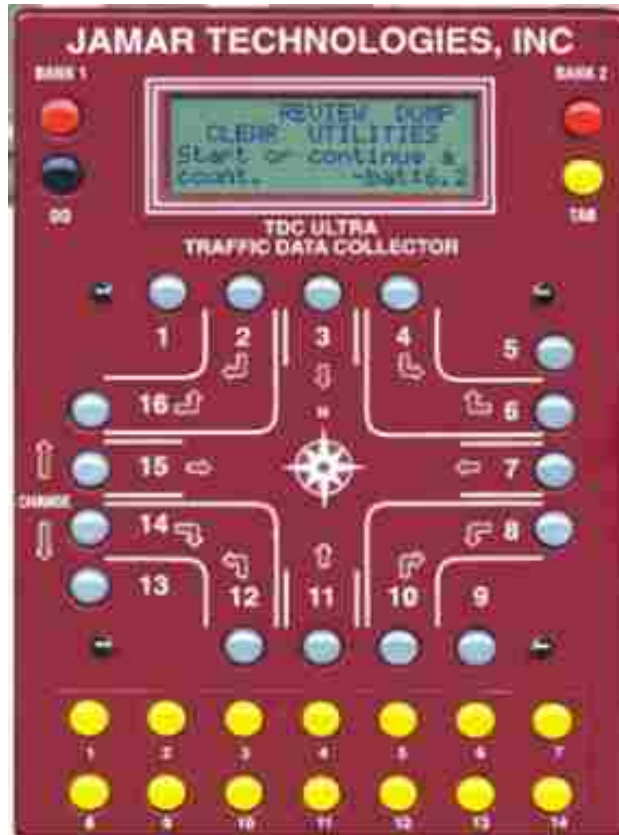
JAMAR TECHNOLOGIES, INC

BANK 1

BANK 2

GO

TAB

REVIEW DUMP
CLEAR UTILITIES
Start or continue a
count. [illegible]

TDC ULTRA
TRAFFIC DATA COLLECTOR

1
2
3
4
5
16
6
N
15
7
CHANGE
14
8
13
12
11
10
9

1
2
3
4
5
6
7
8
9
10
11
12
13
14